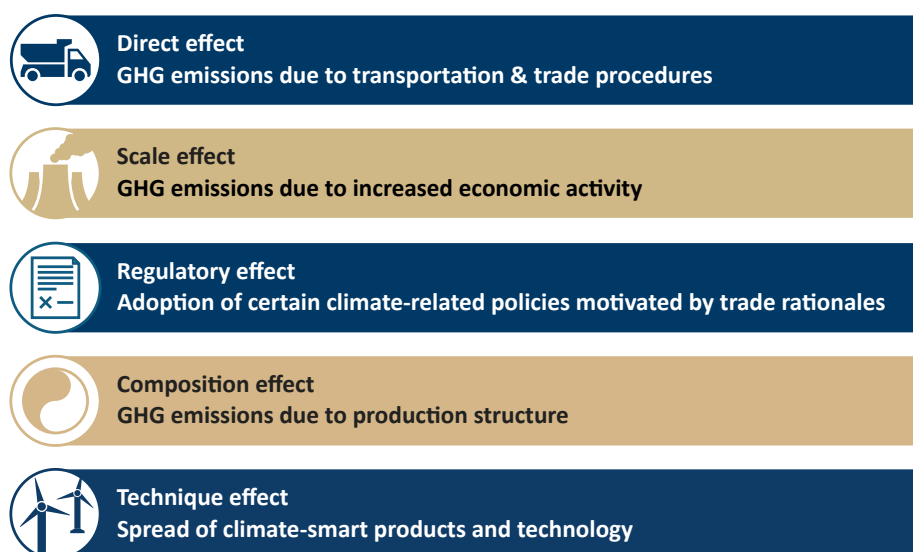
Direct effect
GHG emissions due to transportation & trade procedures

Scale effect
GHG emissions due to increased economic activity

Regulatory effect
Adoption of certain climate-related policies motivated by trade rationales

Composition effect
GHG emissions due to production structure

Technique effect
Spread of climate-smart products and technology